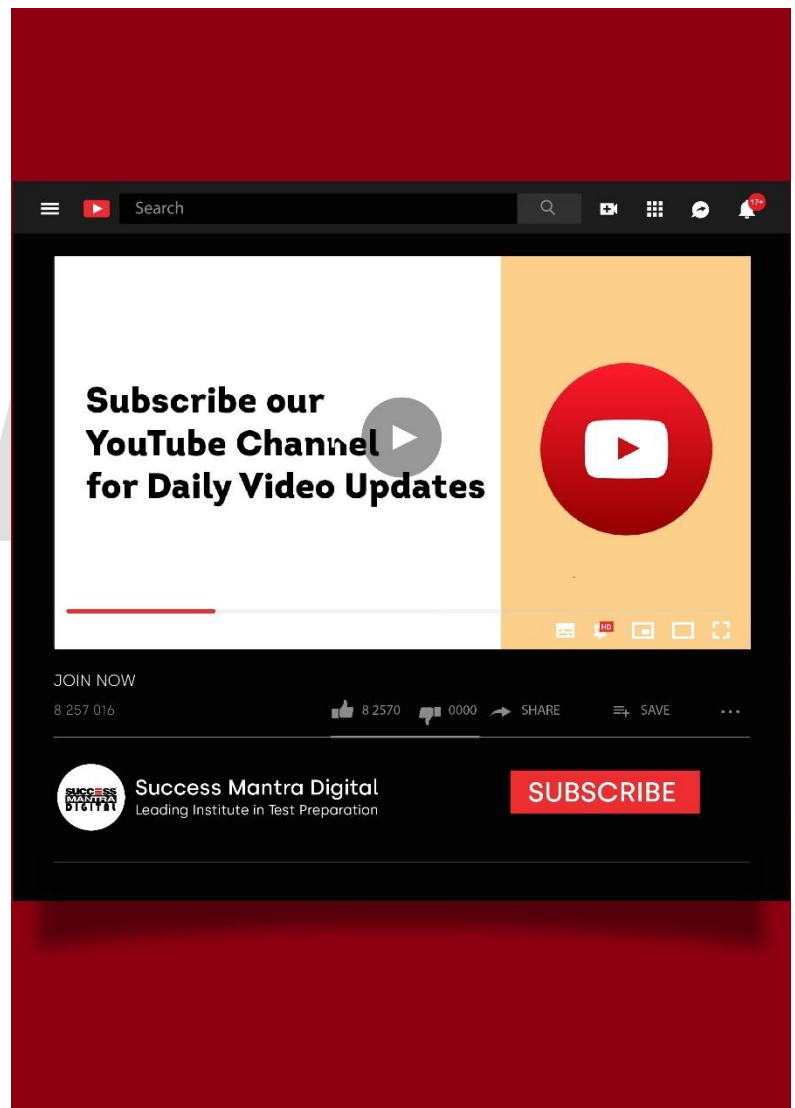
Search

17+

Subscribe our YouTube Channel for Daily Video Updates

HD

JOIN NOW

8 257 016

8 2570

0000

SHARE

SAVE

SUCCESS MANTRA DIGITAL

Success Mantra Digital

Leading Institute in Test Preparation

SUBSCRIBE